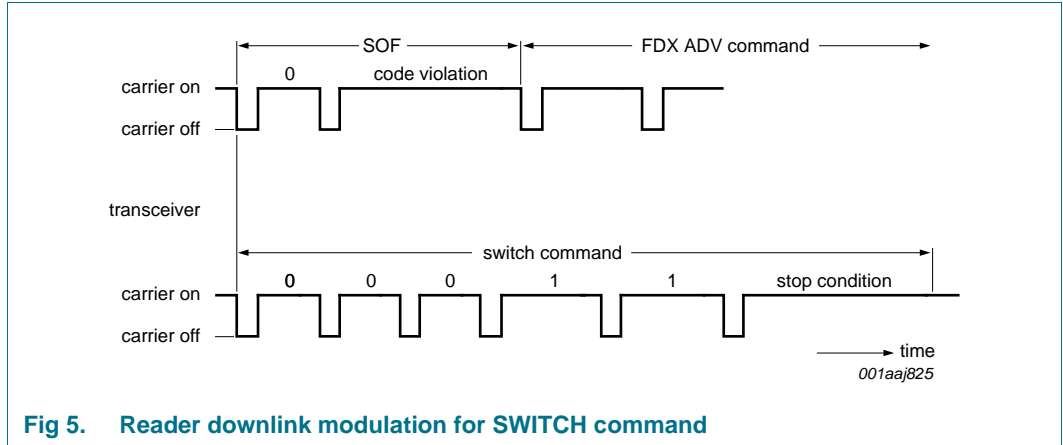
SOF

FDX ADV command

carrier on

0

code violation

carrier off

transceiver

switch command

carrier on

0

0

0

1

1

stop condition

carrier off

time

001aaj825

Fig 5. Reader downlink modulation for SWITCH command